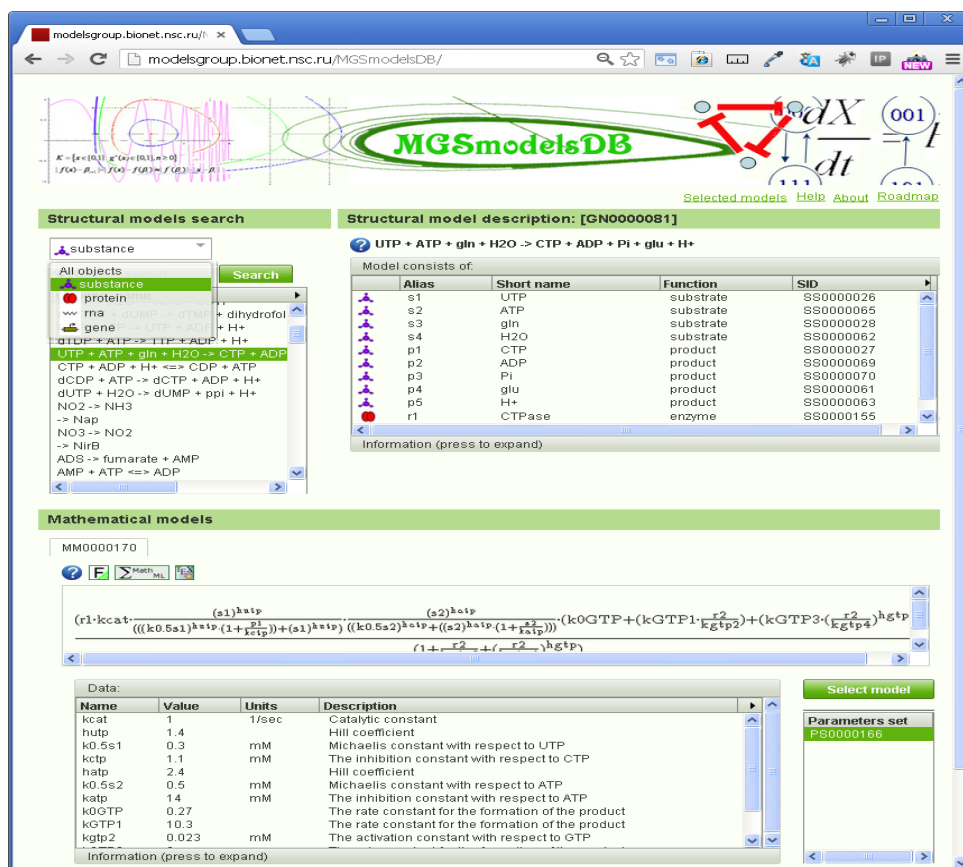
modelsgroup.bionet.nsc.ru/

modelsgroup.bionet.nsc.ru/MGSmodelsDB/

NEW

MGSmodelsDB

Selected models Help About Roadmap

Structural models search

substance

All objects
substance
protein
rna
gene

Search

+ dUMP -> dTMP + dihydrofol
+ UTP + ADP + H+
dTDP + ATP -> TTP + ADP + H+
UTP + ATP + gln + H2O -> CTP + ADP
CTP + ADP + H+ <=> CDP + ATP
dCDP + ATP -> dCTP + ADP + H+
dUTP + H2O -> dUMP + ppi + H+
NO2 -> NH3
-> Nap
NO3 -> NO2
-> NirB
ADS -> fumarate + AMP
AMP + ATP <=> ADP

Structural model description: [GN0000081]

UTP + ATP + gln + H2O -> CTP + ADP + Pi + glu + H+

Model consists of:

| | Alias | Short name | Function | SID |
|---|---|---|---|---|
| | s1 | UTP | substrate | SS0000026 |
| | s2 | ATP | substrate | SS0000065 |
| | s3 | gln | substrate | SS0000028 |
| | s4 | H2O | substrate | SS0000062 |
| | p1 | CTP | product | SS0000027 |
| | p2 | ADP | product | SS0000069 |
| | p3 | Pi | product | SS0000070 |
| | p4 | glu | product | SS0000061 |
| | p5 | H+ | product | SS0000063 |
| | r1 | CTPase | enzyme | SS0000155 |

Information (press to expand)

Mathematical models

MM0000170

F MathML

$(r1\cdot kcat\cdot\frac{(s1)^{hutp}}{(((k0.5s1)^{hutp}\cdot(1+\frac{p1}{kctp}))+(s1)^{hutp}}\cdot\frac{(s2)^{hatp}}{((k0.5s2)^{hatp}+((s2)^{hatp}\cdot(1+\frac{s2}{katp})))}\cdot(k0GTP+(kGTP1\cdot\frac{r2}{kgtp2})+(kGTP3\cdot(\frac{r2}{kgtp4})^{hgtp}$

Data:

| Name | Value | Units | Description |
|---|---|---|---|
| kcat | 1 | 1/sec | Catalytic constant |
| hutp | 1.4 | | Hill coefficient |
| k0.5s1 | 0.3 | mM | Michaelis constant with respect to UTP |
| kctp | 1.1 | mM | The inhibition constant with respect to CTP |
| hatp | 2.4 | | Hill coefficient |
| k0.5s2 | 0.5 | mM | Michaelis constant with respect to ATP |
| katp | 14 | mM | The inhibition constant with respect to ATP |
| k0GTP | 0.27 | | The rate constant for the formation of the product |
| kGTP1 | 10.3 | | The rate constant for the formation of the product |
| kgtp2 | 0.023 | mM | The activation constant with respect to GTP |

Information (press to expand)

Select model

Parameters set
PS0000166